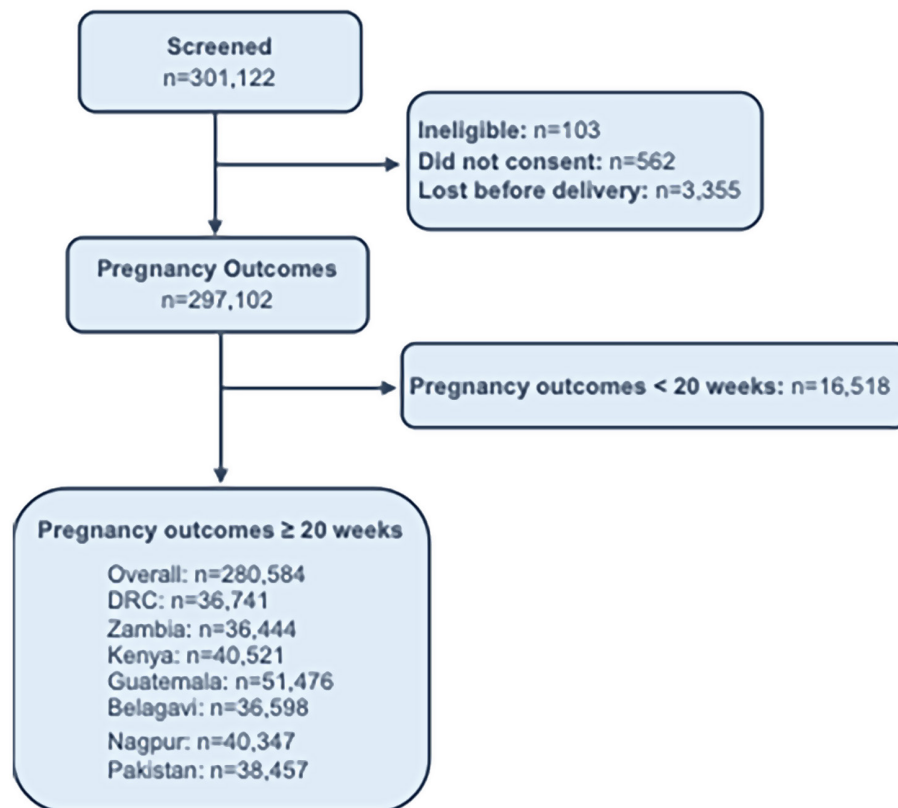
Screened
n=301,122

Ineligible: n=103
Did not consent: n=562
Lost before delivery: n=3,355

Pregnancy Outcomes
n=297,102

Pregnancy outcomes < 20 weeks: n=16,518

Pregnancy outcomes ≥ 20 weeks

Overall: n=280,584
DRC: n=36,741
Zambia: n=36,444
Kenya: n=40,521
Guatemala: n=51,476
Belagavi: n=36,598
Nagpur: n=40,347
Pakistan: n=38,457